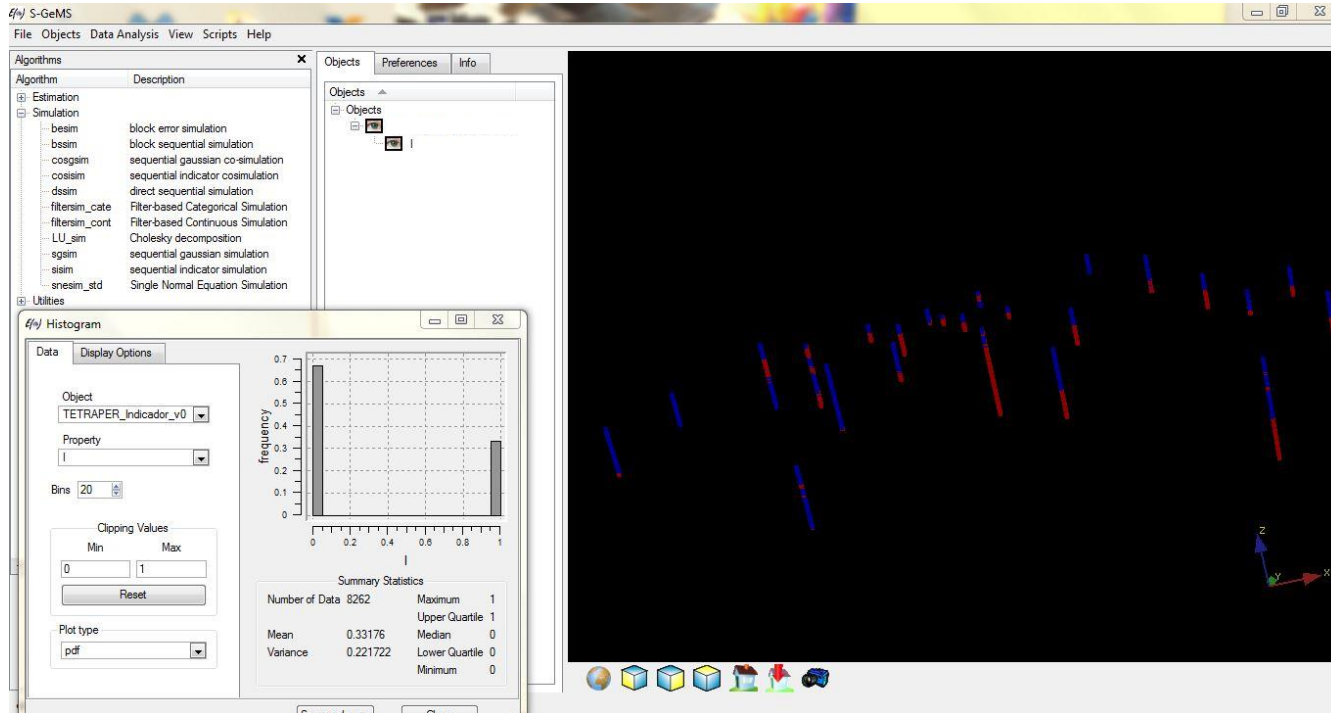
S-GeMS

File Objects Data Analysis View Scripts Help

Algorithms

| Algorithm | Description |
|---|---|
| Estimation | |
| Simulation | |
| besim | block error simulation |
| bssim | block sequential simulation |
| cosgsim | sequential gaussian co-simulation |
| cosisim | sequential indicator cosimulation |
| dssim | direct sequential simulation |
| filtersim_cate | Filter-based Categorical Simulation |
| filtersim_cont | Filter-based Continuous Simulation |
| LU_sim | Cholesky decomposition |
| sgsim | sequential gaussian simulation |
| sisim | sequential indicator simulation |
| snesim_std | Single Normal Equation Simulation |
| Utilities | |

Objects Preferences Info

Objects

Objects

I

Histogram

Data Display Options

Object
TETRAPER_Indicador_v0

Property
I

Bins 20

Clipping Values
Min Max
0 1
Reset

Plot type
pdf

0.7 0.6 0.5 0.4 0.3 0.2 0.1 0
frequency
0 0.2 0.4 0.6 0.8 1
I

Summary Statistics

| | | | |
|---|---|---|---|
| Number of Data | 8262 | Maximum | 1 |
| | | Upper Quartile | 1 |
| Mean | 0.33176 | Median | 0 |
| Variance | 0.221722 | Lower Quartile | 0 |
| | | Minimum | 0 |

Z
Y
X